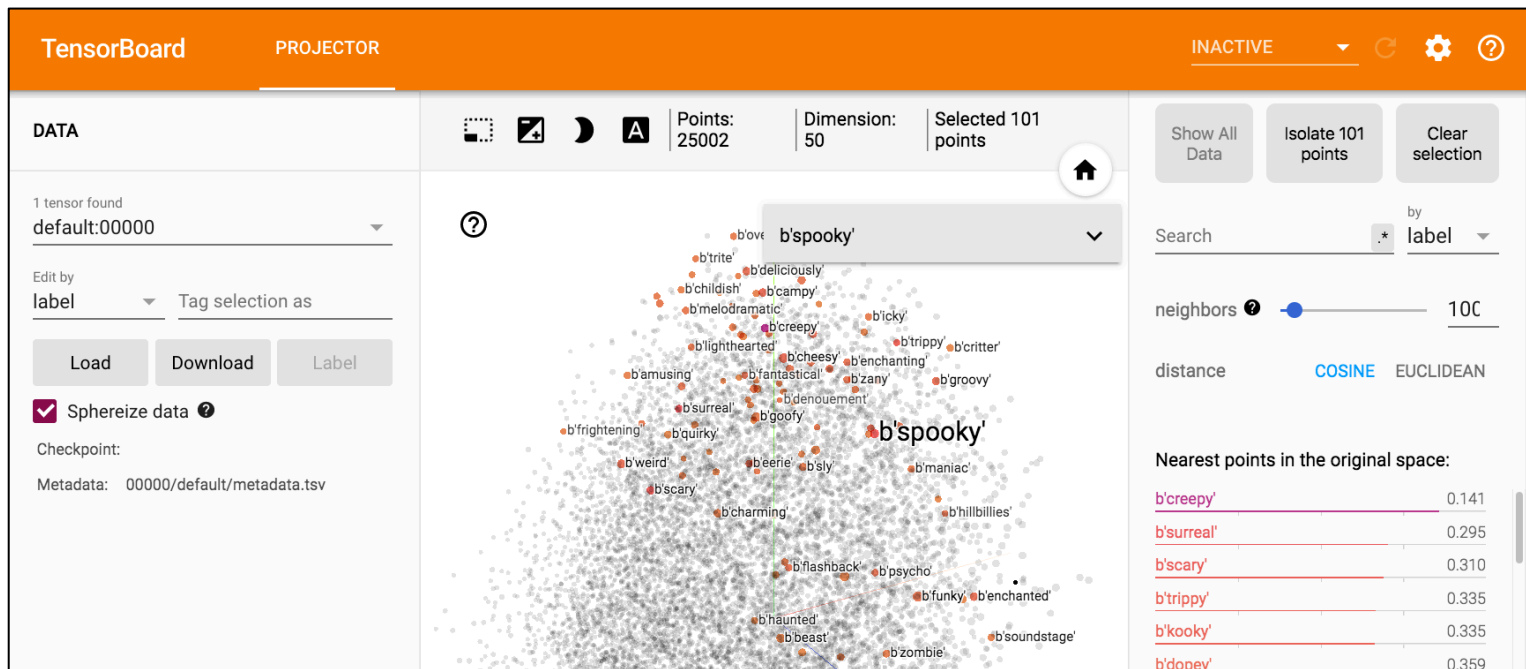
TensorBoard PROJECTOR INACTIVE

DATA

Points: 25002 Dimension: 50 Selected 101 points

Show All Data Isolate 101 points Clear selection

1 tensor found
default:00000

Edit by
label Tag selection as

Load Download Label

Sphereize data

Checkpoint:

Metadata: 00000/default/metadata.tsv

b'spooky'

b'ove b'trite' b'deliciously' b'childish' b'campy' b'melodramatic' b'creepy' b'icky' b'lighthearted' b'trippy' b'critter' b'cheesy' b'enchanting' b'amusing' b'fantastical' b'zany' b'groovy' b'denouement' b'surreal' b'goofy' b'frightening' b'quirky' b'spooky' b'weird' b'eerie' b'sly' b'maniac' b'scary' b'charming' b'hillbillies' b'flashback' b'psycho' b'funky' b'enchanted' b'haunted' b'beast' b'soundstage' b'zombie'

Search .* by label

neighbors 100

distance COSINE EUCLIDEAN

Nearest points in the original space:

| | |
|---|---|
| b'creepy' | 0.141 |
| b'surreal' | 0.295 |
| b'scary' | 0.310 |
| b'trippy' | 0.335 |
| b'kooky' | 0.335 |
| b'dopey' | 0.359 |